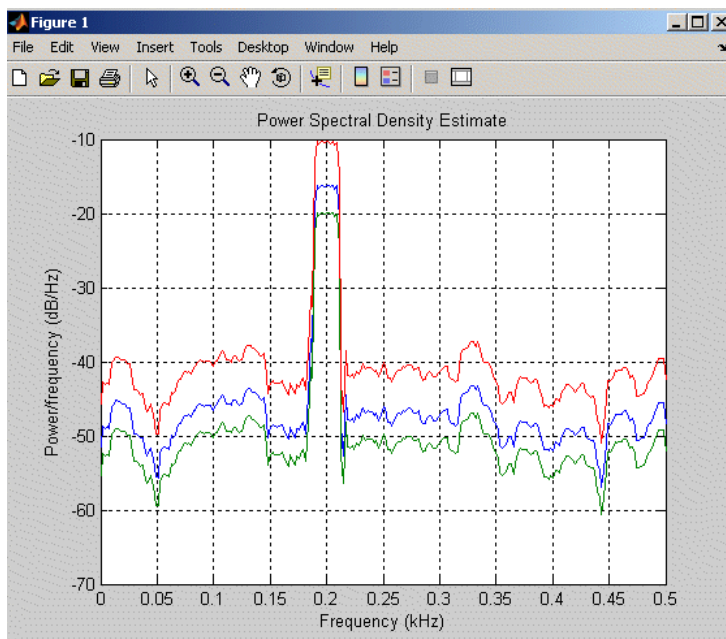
Figure 1

File Edit View Insert Tools Desktop Window Help

Power Spectral Density Estimate

-10
-20
-30
-40
-50
-60
-70

Power/frequency (dB/Hz)

0 0.05 0.1 0.15 0.2 0.25 0.3 0.35 0.4 0.45 0.5

Frequency (kHz)